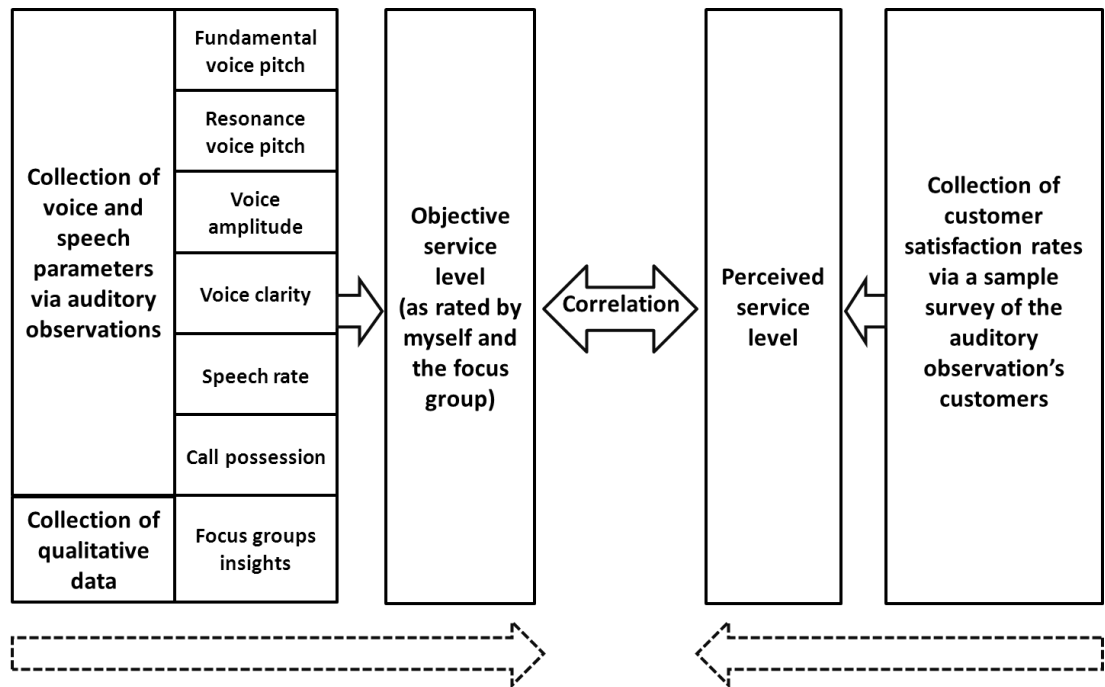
Collection of voice and speech parameters via auditory observations

Fundamental voice pitch

Resonance voice pitch

Voice amplitude

Voice clarity

Speech rate

Call possession

Collection of qualitative data

Focus groups insights

Objective service level (as rated by myself and the focus group)

Correlation

Perceived service level

Collection of customer satisfaction rates via a sample survey of the auditory observation's customers